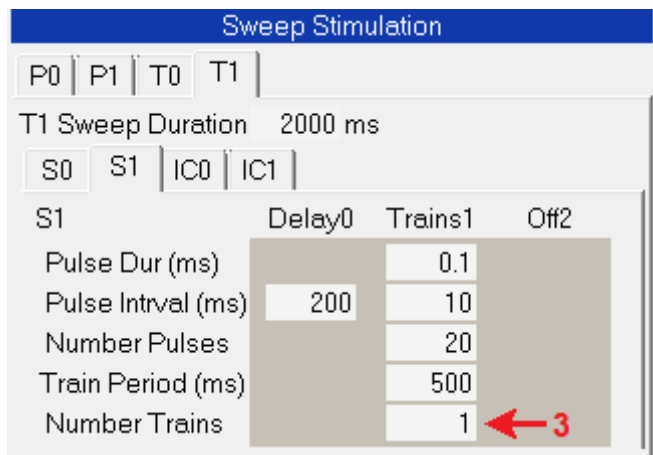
Sweep Stimulation

P0 P1 T0 T1

T1 Sweep Duration 2000 ms

S0 S1 IC0 IC1

| S1 | Delay0 | Trains1 | Off2 |
|---|---|---|---|
| Pulse Dur (ms) | | 0.1 | |
| Pulse Intrval (ms) | 200 | 10 | |
| Number Pulses | | 20 | |
| Train Period (ms) | | 500 | |
| Number Trains | | 1 | |

3